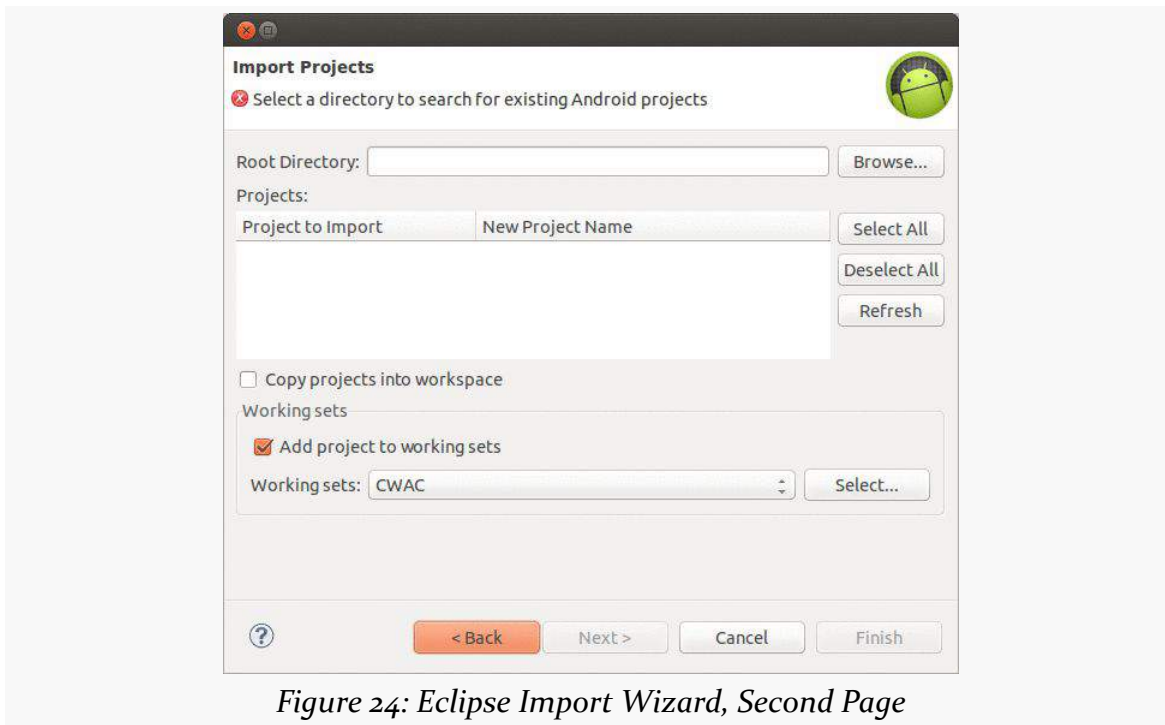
Import Projects

Select a directory to search for existing Android projects

Root Directory:

Browse...

Projects:

| Project to Import | New Project Name |
|---|---|

Select All

Deselect All

Refresh

Copy projects into workspace

Working sets

Add project to working sets

Working sets: CWAC

Select...

?

< Back

Next >

Cancel

Finish

Figure 24: Eclipse Import Wizard, Second Page